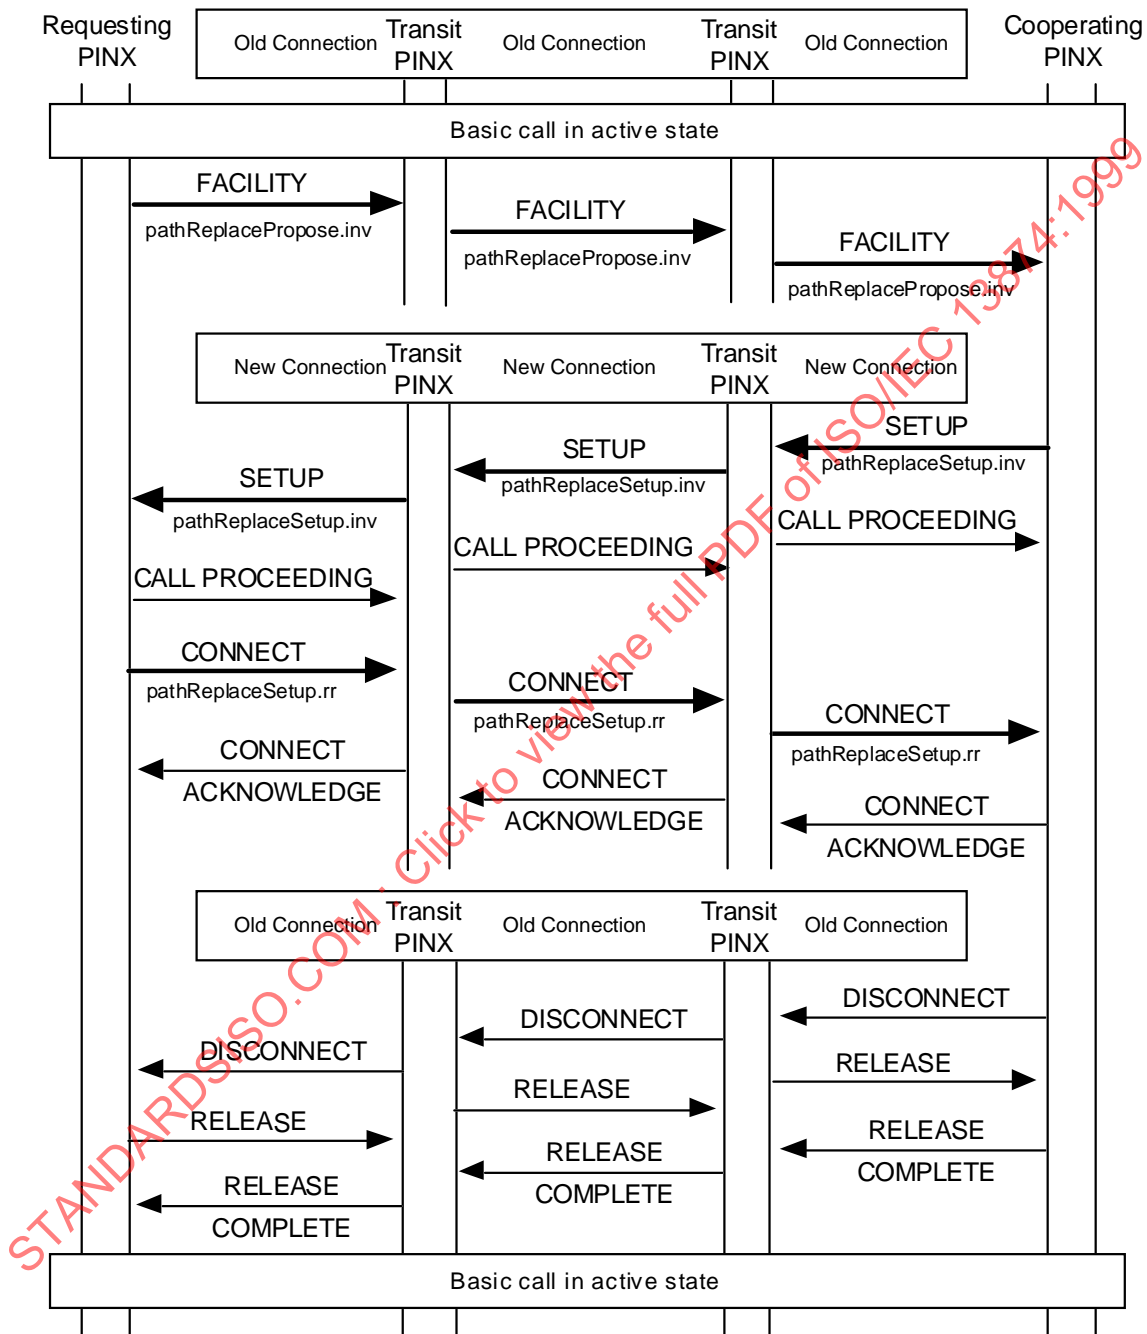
Requesting PINX

Old Connection
Transit PINX
Old Connection
Transit PINX
Old Connection

Cooperating PINX

Basic call in active state

FACILITY
pathReplacePropose.inv

FACILITY
pathReplacePropose.inv

FACILITY
pathReplacePropose.inv

New Connection
Transit PINX
New Connection
Transit PINX
New Connection

SETUP
pathReplaceSetup.inv

SETUP
pathReplaceSetup.inv

SETUP
pathReplaceSetup.inv

CALL PROCEEDING

CALL PROCEEDING

CALL PROCEEDING

CONNECT
pathReplaceSetup.rr

CONNECT
pathReplaceSetup.rr

CONNECT
pathReplaceSetup.rr

CONNECT ACKNOWLEDGE

CONNECT ACKNOWLEDGE

CONNECT ACKNOWLEDGE

Old Connection
Transit PINX
Old Connection
Transit PINX
Old Connection

DISCONNECT

DISCONNECT

DISCONNECT

RELEASE

RELEASE

RELEASE

RELEASE COMPLETE

RELEASE COMPLETE

RELEASE COMPLETE

Basic call in active state

STANDARDSISO.COM : Click to view the full PDF of ISO/IEC 15874:1999